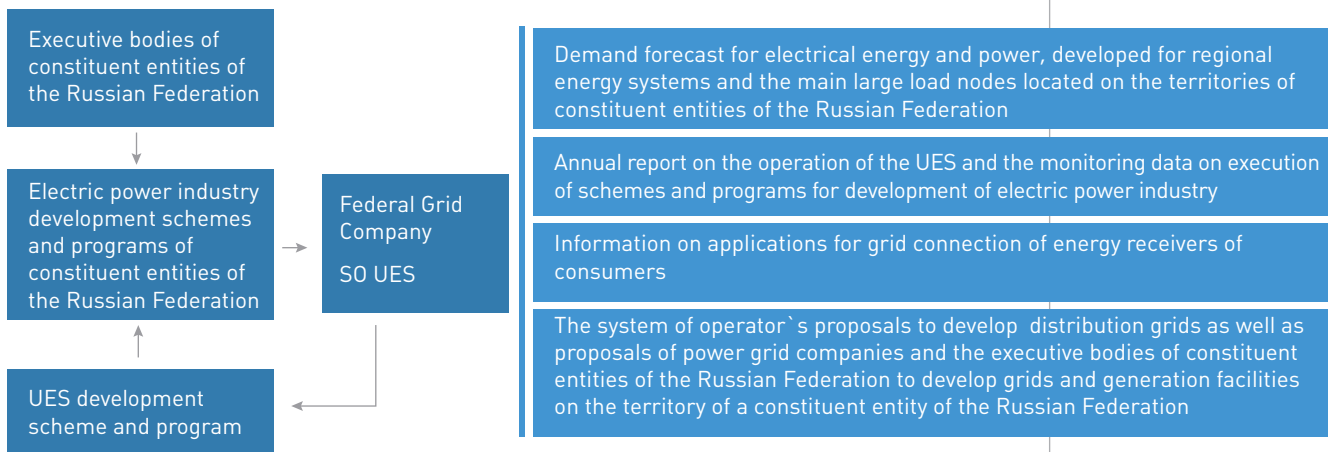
Executive bodies of constituent entities of the Russian Federation

Electric power industry development schemes and programs of constituent entities of the Russian Federation

UES development scheme and program

Federal Grid Company

SO UES

Demand forecast for electrical energy and power, developed for regional energy systems and the main large load nodes located on the territories of constituent entities of the Russian Federation

Annual report on the operation of the UES and the monitoring data on execution of schemes and programs for development of electric power industry

Information on applications for grid connection of energy receivers of consumers

The system of operator`s proposals to develop distribution grids as well as proposals of power grid companies and the executive bodies of constituent entities of the Russian Federation to develop grids and generation facilities on the territory of a constituent entity of the Russian Federation